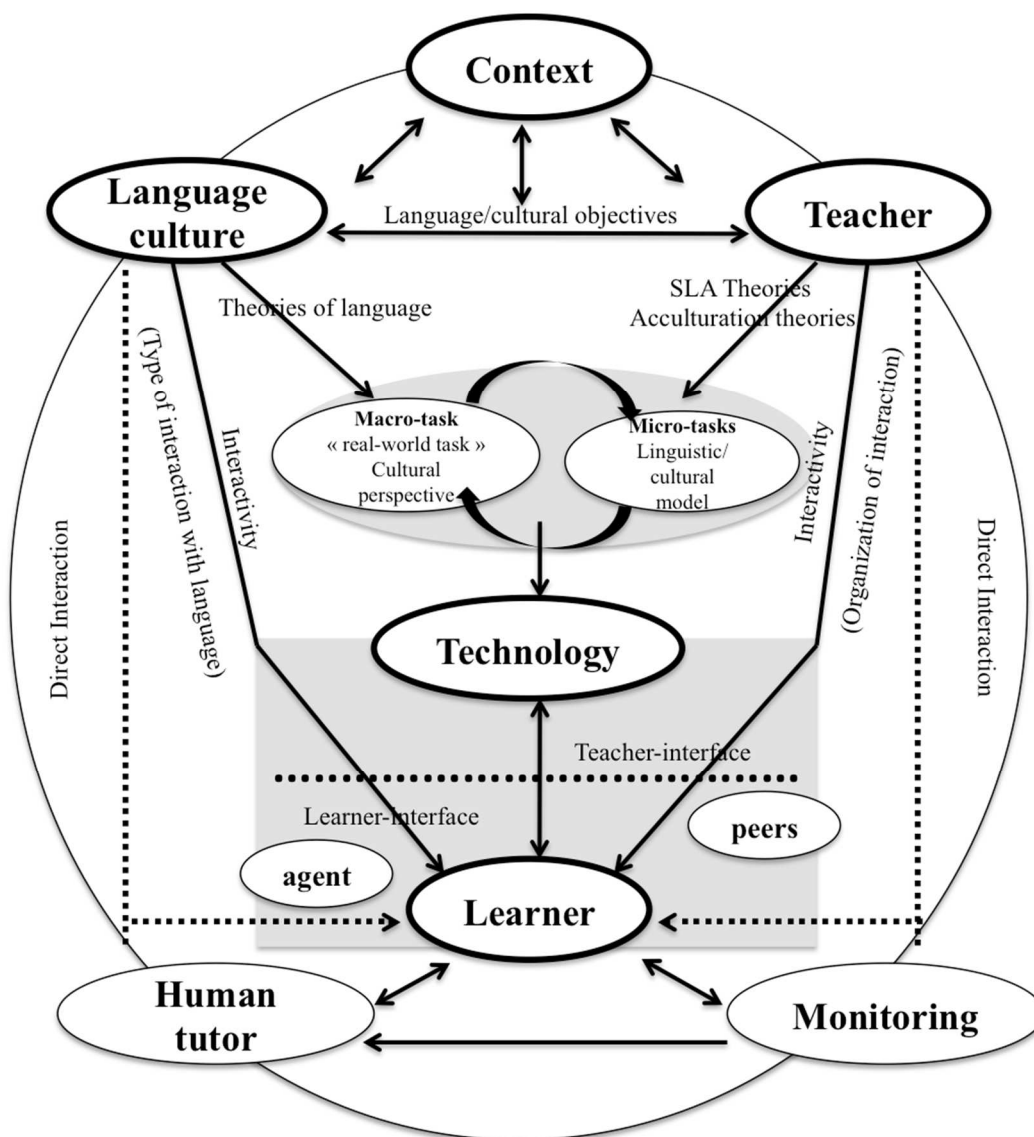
Context

Language culture

Language/cultural objectives

Teacher

Theories of language

SLA Theories
Acculturation theories

(Type of interaction with language)

Interactivity

Macro-task
« real-world task »
Cultural perspective

Micro-tasks
Linguistic/ cultural model

Interactivity

(Organization of interaction)

Direct Interaction

Direct Interaction

Technology

Teacher-interface

Learner-Interface

peers

agent

Learner

Human tutor

Monitoring